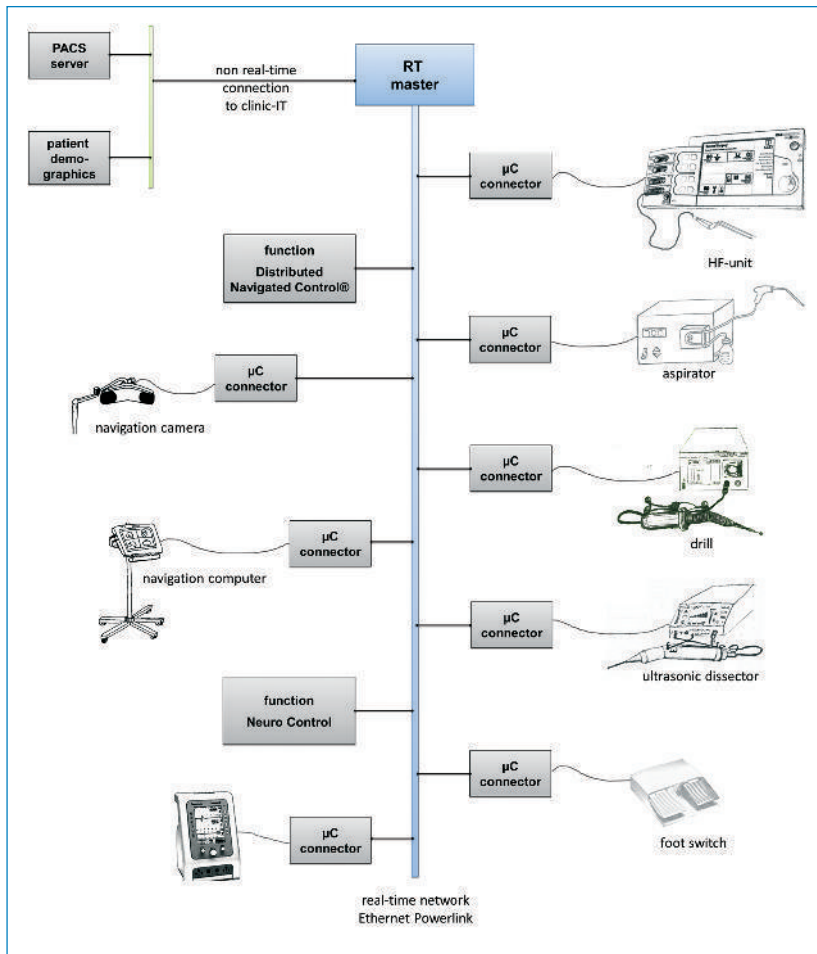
PACS server

patient demographics

non real-time connection to clinic-IT

RT master

μC connector

HF-unit

function
Distributed Navigated Control®

μC connector

aspirator

μC connector

navigation camera

μC connector

drill

μC connector

navigation computer

μC connector

ultrasonic dissector

function
Neuro Control

μC connector

foot switch

μC connector

real-time network
Ethernet Powerlink